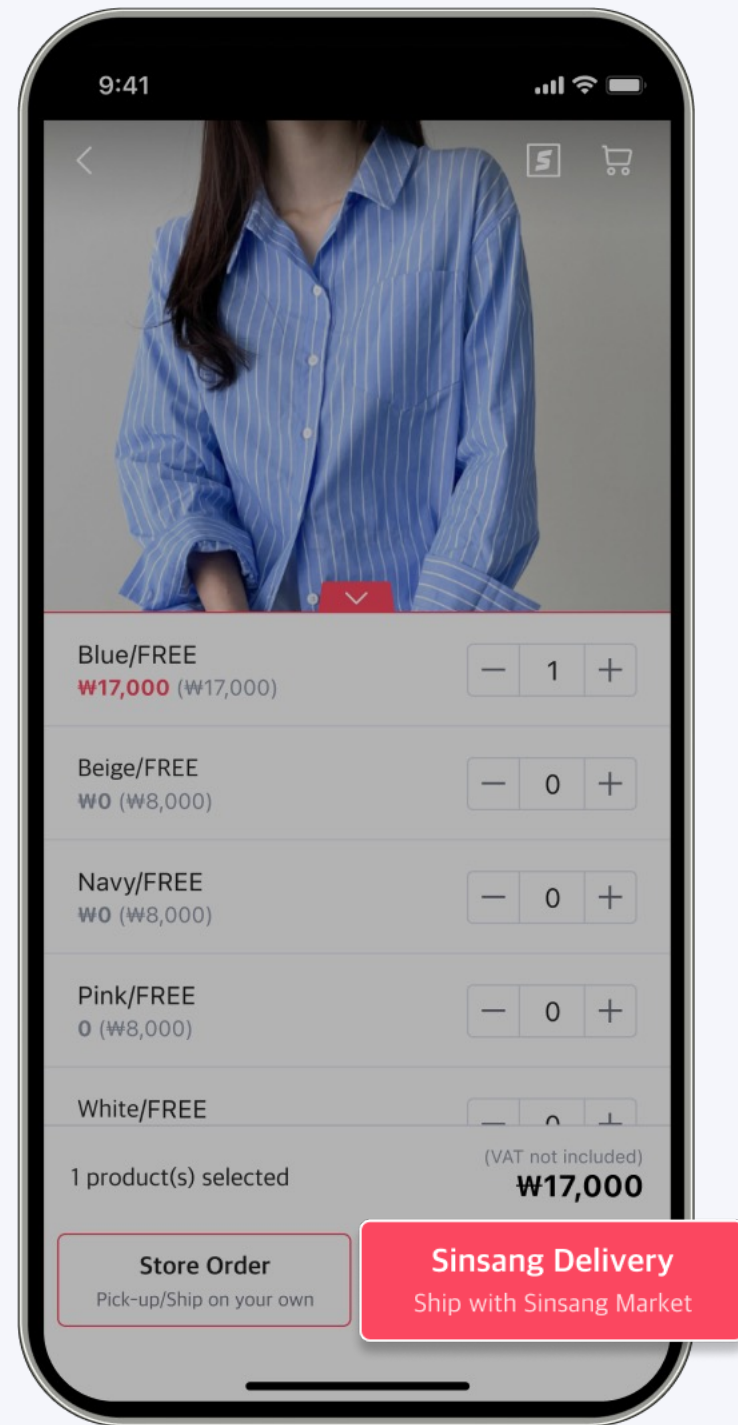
9:41

S

Blue/FREE
₩17,000 (₩17,000)
— 1 +

Beige/FREE
₩0 (₩8,000)
— 0 +

Navy/FREE
₩0 (₩8,000)
— 0 +

Pink/FREE
0 (₩8,000)
— 0 +

White/FREE
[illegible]

1 product(s) selected
(VAT not included)
₩17,000

Store Order
Pick-up/Ship on your own

Sinsang Delivery
Ship with Sinsang Market